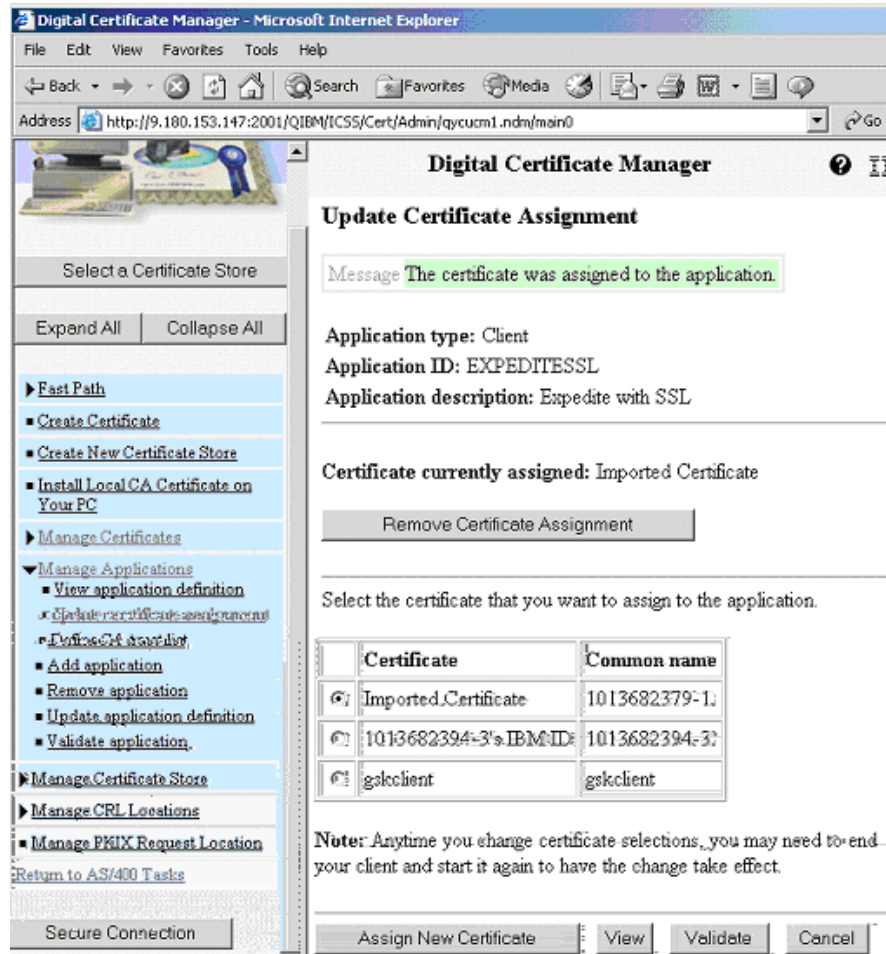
Digital Certificate Manager - Microsoft Internet Explorer

File Edit View Favorites Tools Help

Back Search Favorites Media

Address http://9.180.153.147:2001/QIBM/ICSS/Cert/Admin/qycucm1.ndm/main0 Go

Select a Certificate Store

Expand All Collapse All

Fast Path

Create Certificate

Create New Certificate Store

Install Local CA Certificate on Your PC

Manage Certificates

Manage Applications

View application definition

Update certificate assignment

Define CA trust list

Add application

Remove application

Update application definition

Validate application

Manage Certificate Store

Manage CRL Locations

Manage PKIX Request Location

Return to AS/400 Tasks

Secure Connection

Digital Certificate Manager

Update Certificate Assignment

Message The certificate was assigned to the application.

Application type: Client
Application ID: EXPEDITESSL
Application description: Expedite with SSL

Certificate currently assigned: Imported Certificate

Remove Certificate Assignment

Select the certificate that you want to assign to the application.

| | Certificate | Common name |
|---|---|---|
| | Imported Certificate | 1013682379-1 |
| | 1013682394-3's IBM ID | 1013682394-3 |
| | gskclient | gskclient |

Note: Anytime you change certificate selections, you may need to end your client and start it again to have the change take effect.

Assign New Certificate | View | Validate | Cancel